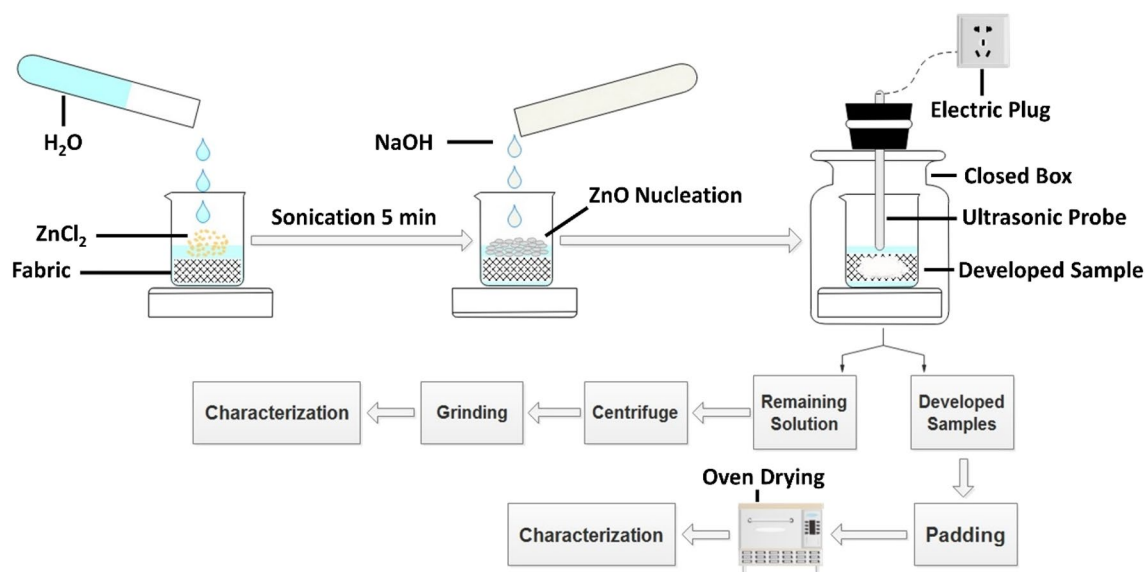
$H_2O$

$ZnCl_2$

Fabric

Sonication 5 min

NaOH

ZnO Nucleation

Electric Plug

Closed Box

Ultrasonic Probe

Developed Sample

Characterization

Grinding

Centrifuge

Remaining Solution

Developed Samples

Oven Drying

Characterization

Padding